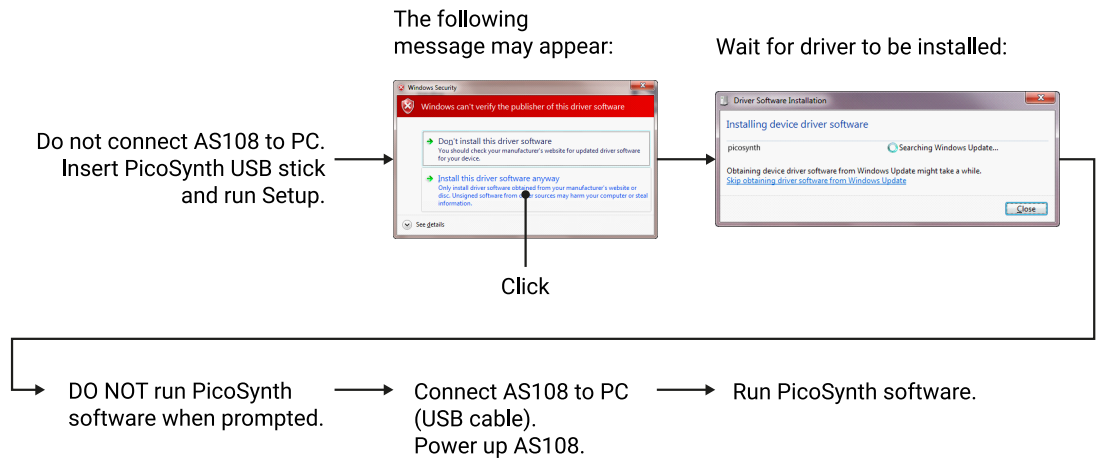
Do not connect AS108 to PC. Insert PicoSynth USB stick and run Setup.

The following message may appear:

Windows Security

Windows can't verify the publisher of this driver software

Don't install this driver software
You should check your manufacturer's website for updated driver software for your device.

Install this driver software anyway
Only install driver software obtained from your manufacturer's website or disc. Unsigned software from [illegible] sources may harm your computer or steal information.

See details

Click

Wait for driver to be installed:

Driver Software Installation

Installing device driver software

picosynth

Searching Windows Update...

Obtaining device driver software from Windows Update might take a while.
Skip obtaining driver software from Windows Update

Close

DO NOT run PicoSynth software when prompted.

Connect AS108 to PC (USB cable).
Power up AS108.

Run PicoSynth software.